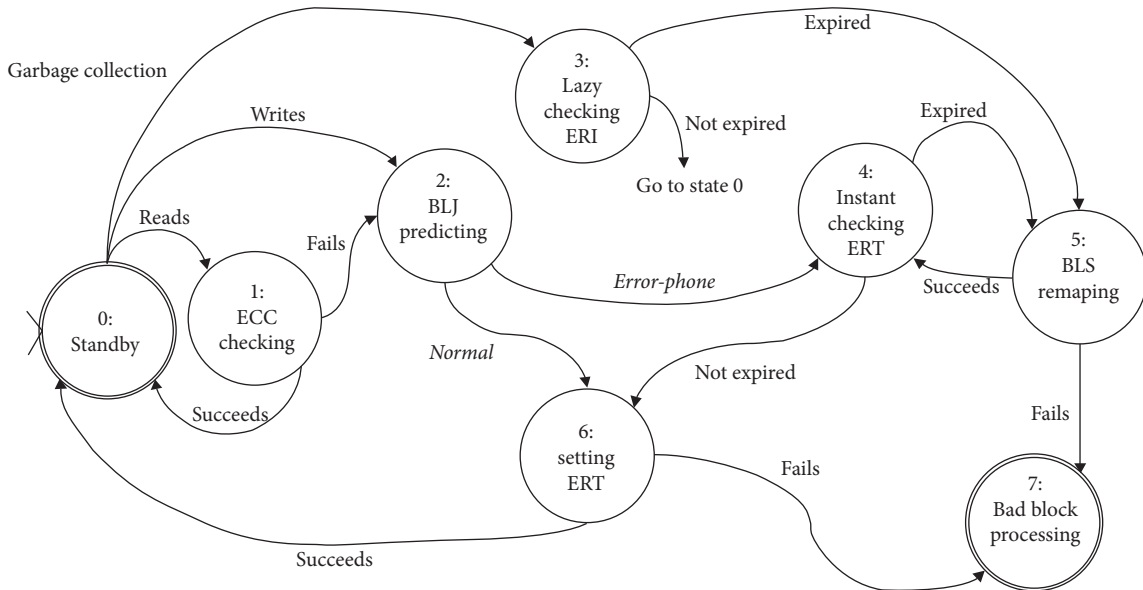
Garbage collection

3:
Lazy
checking
ERI

Expired

Not expired

Go to state 0

Writes

Reads

2:
BLJ
predicting

Fails

Expired

4:
Instant
checking
ERT

5:
BLS
remaping

Succeeds

Error-phone

0:
Standby

1:
ECC
checking

Normal

Not expired

Succeeds

6:
setting
ERT

Fails

Fails

7:
Bad block
processing

Succeeds